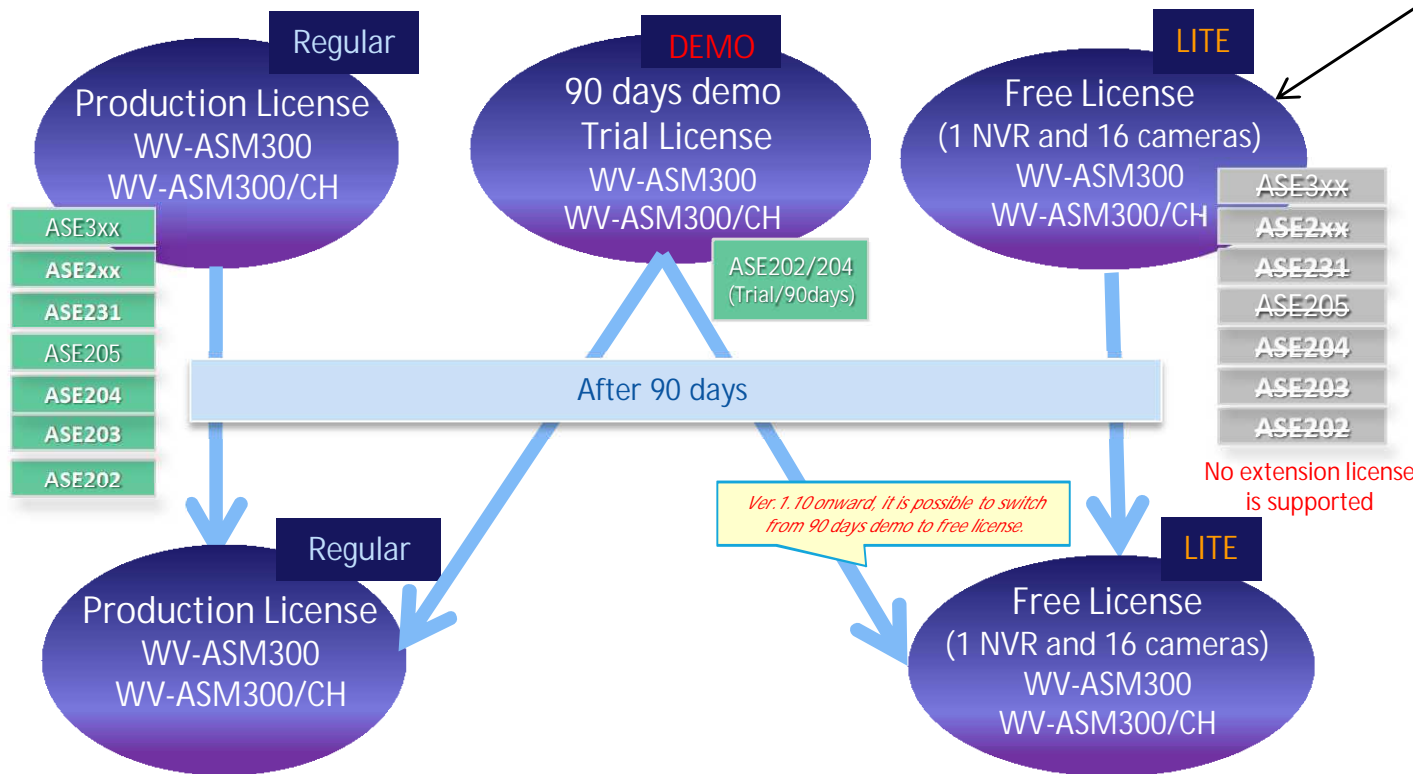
Regular

Production License
WV-ASM300
WV-ASM300/CH

ASE3xx
ASE2xx
ASE231
ASE205
ASE204
ASE203
ASE202

DEMO

90 days demo
Trial License
WV-ASM300
WV-ASM300/CH

ASE202/204
(Trial/90days)

LITE

Free License
(1 NVR and 16 cameras)
WV-ASM300
WV-ASM300/CH

ASE3xx
ASE2xx
ASE231
ASE205
ASE204
ASE203
ASE202

No extension license
is supported

After 90 days

Ver. 1.10 onward, it is possible to switch from 90 days demo to free license.

Regular

Production License
WV-ASM300
WV-ASM300/CH

LITE

Free License
(1 NVR and 16 cameras)
WV-ASM300
WV-ASM300/CH